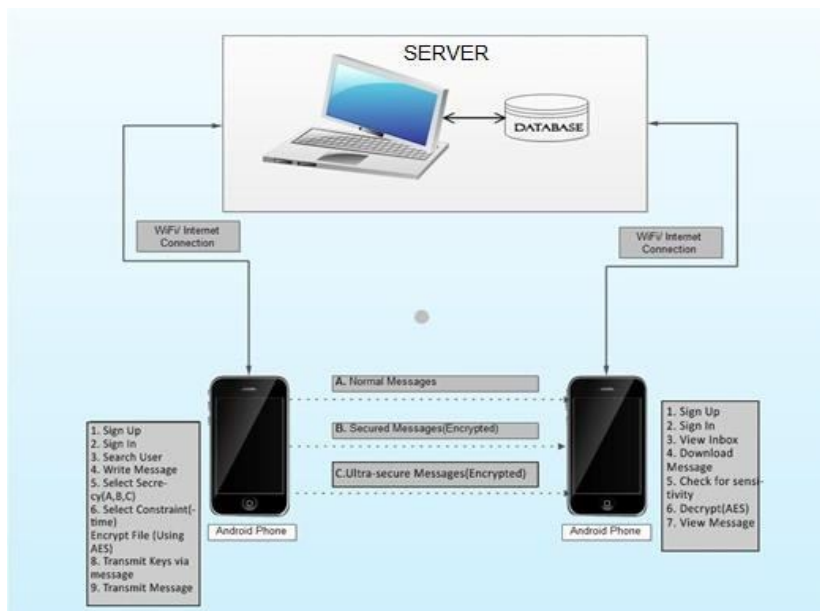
SERVER

DATABASE

WiFi/ Internet Connection

WiFi/ Internet Connection

A. Normal Messages

B. Secured Messages(Encrypted)

C.Ultra-secure Messages(Encrypted)

1. Sign Up
2. Sign In
3. Search User
4. Write Message
5. Select Secrecy(A,B,C)
6. Select Constraint(time)
Encrypt File (Using AES)
8. Transmit Keys via message
9. Transmit Message

Android Phone

Android Phone

1. Sign Up
2. Sign In
3. View Inbox
4. Download Message
5. Check for sensitivity
6. Decrypt(AES)
7. View Message